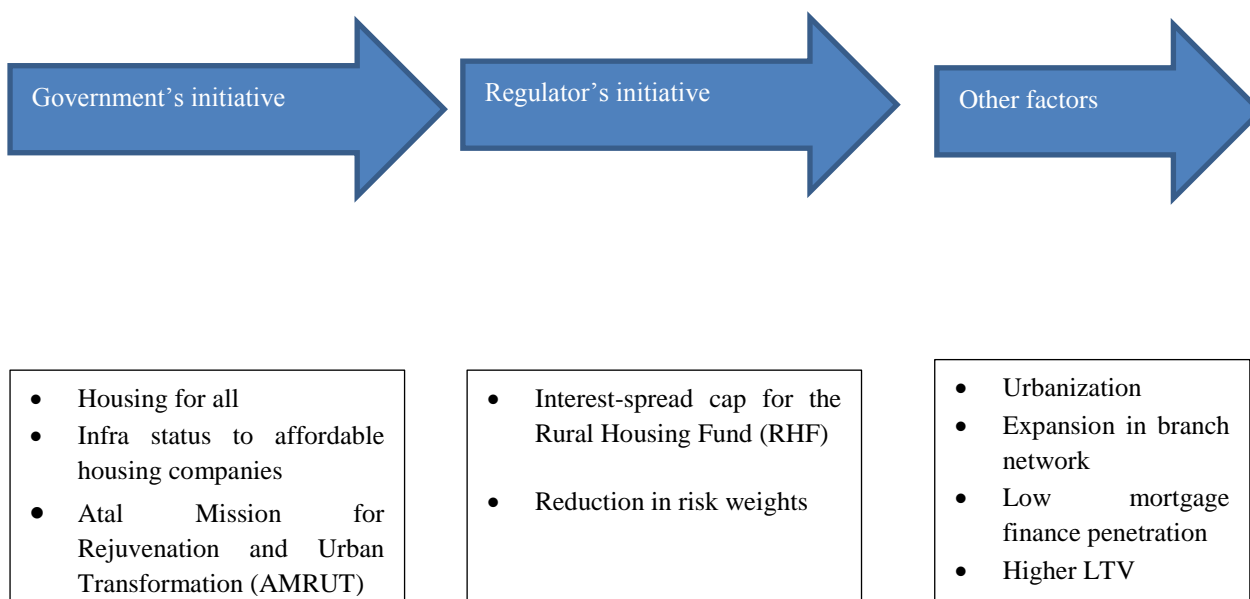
Government's initiative

Regulator's initiative

Other factors

- Housing for all
- Infra status to affordable housing companies
- Atal Mission for Rejuvenation and Urban Transformation (AMRUT)

- Interest-spread cap for the Rural Housing Fund (RHF)
- Reduction in risk weights

- Urbanization
- Expansion in branch network
- Low mortgage finance penetration
- Higher LTV